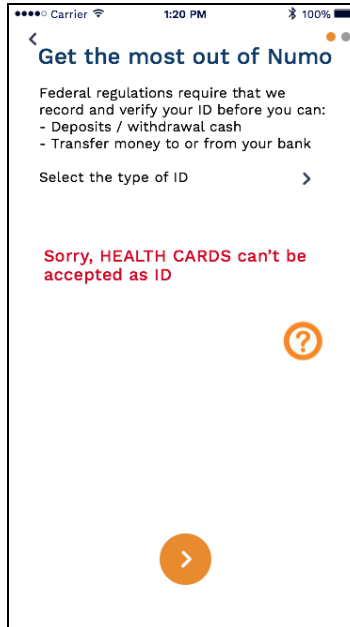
●●●●○ Carrier 1:20 PM 100%

<

Get the most out of Numo

Federal regulations require that we record and verify your ID before you can:
- Deposits / withdrawal cash
- Transfer money to or from your bank

Select the type of ID >

Sorry, HEALTH CARDS can't be accepted as ID

?

>